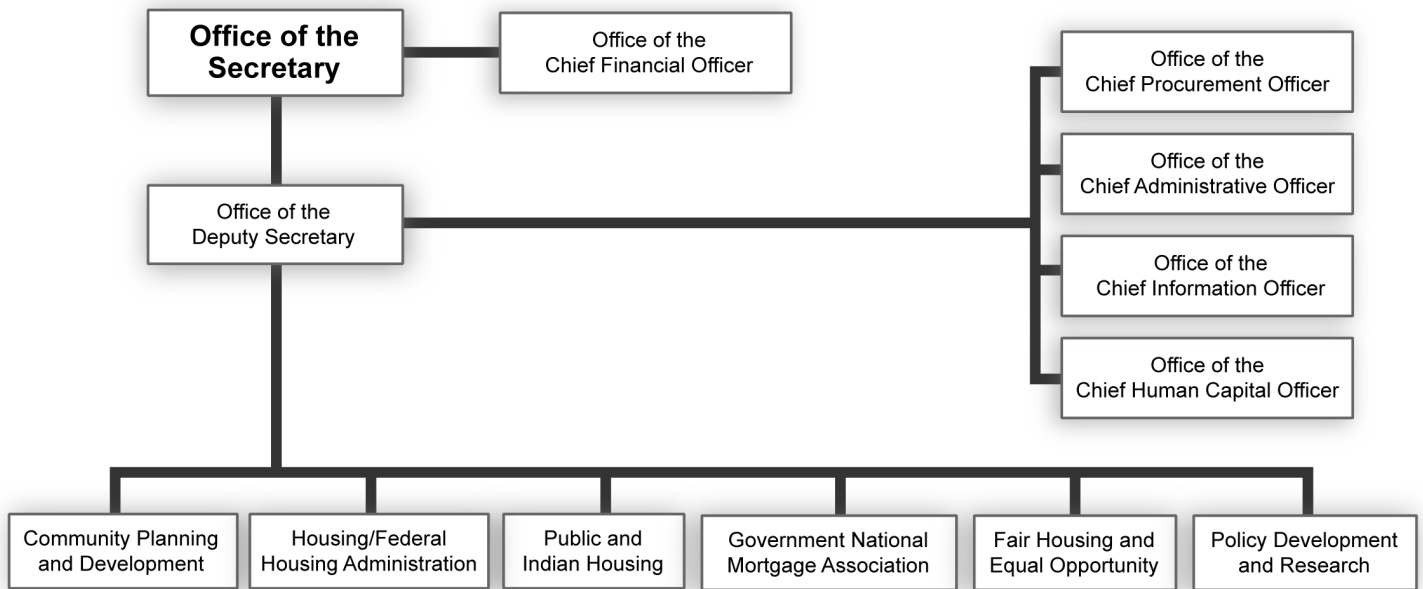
Office of the Secretary

Office of the Chief Financial Officer

Office of the Chief Procurement Officer

Office of the Chief Administrative Officer

Office of the Deputy Secretary

Office of the Chief Information Officer

Office of the Chief Human Capital Officer

Community Planning and Development

Housing/Federal Housing Administration

Public and Indian Housing

Government National Mortgage Association

Fair Housing and Equal Opportunity

Policy Development and Research